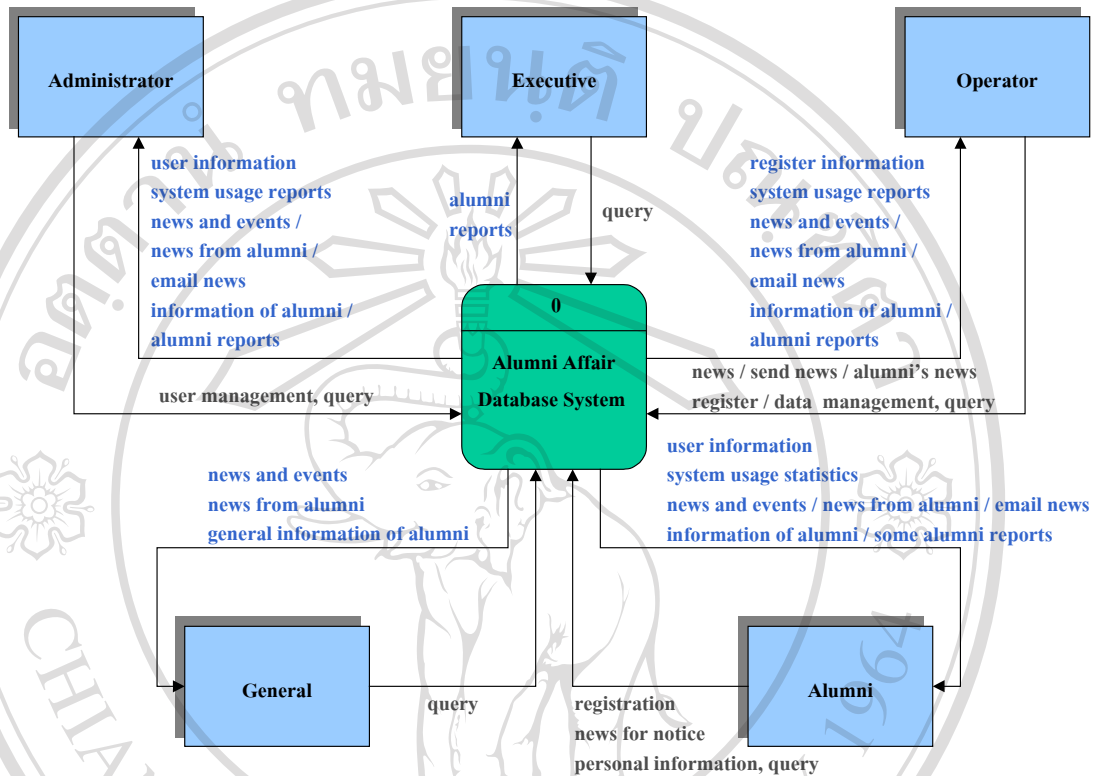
Administrator

Executive

Operator

user information
system usage reports
news and events /
news from alumni /
email news
information of alumni /
alumni reports

alumni
reports

query

register information
system usage reports
news and events /
news from alumni /
email news
information of alumni /
alumni reports

0

Alumni Affair
Database System

user management, query

news / send news / alumni's news
register / data management, query

news and events
news from alumni
general information of alumni

user information
system usage statistics
news and events / news from alumni / email news
information of alumni / some alumni reports

General

query

registration
news for notice
personal information, query

Alumni

ทมยนต

CHIA

1964